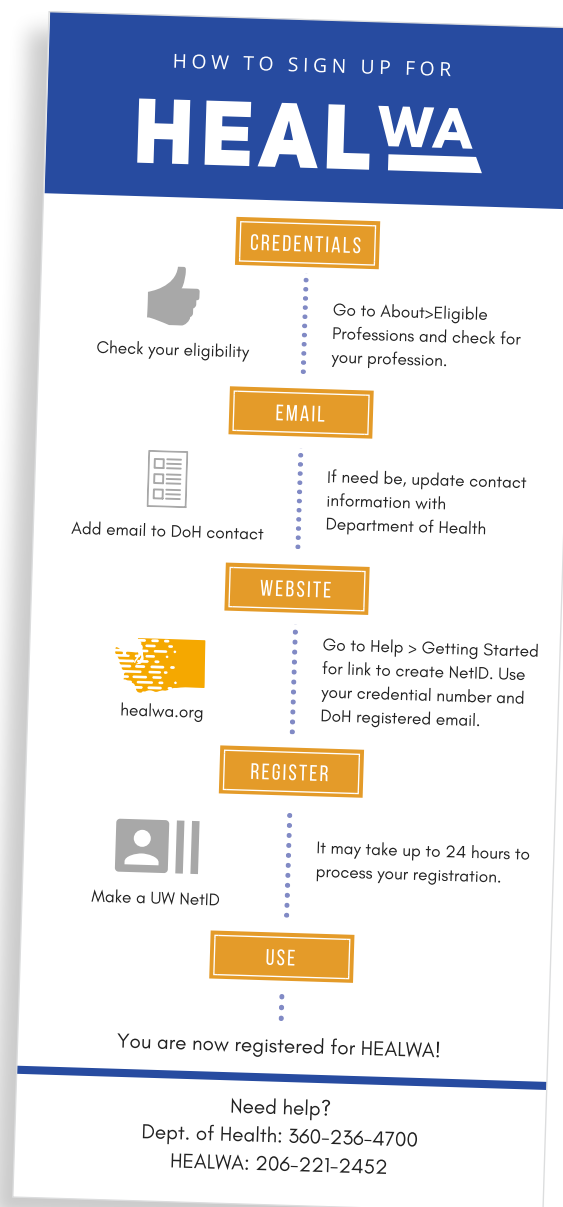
HOW TO SIGN UP FOR

HEALWA

CREDENTIALS

Check your eligibility

Go to About>Eligible Professions and check for your profession.

EMAIL

Add email to DoH contact

If need be, update contact information with Department of Health

WEBSITE

healwa.org

Go to Help > Getting Started for link to create NetID. Use your credential number and DoH registered email.

REGISTER

Make a UW NetID

It may take up to 24 hours to process your registration.

USE

You are now registered for HEALWA!

Need help?
Dept. of Health: 360-236-4700
HEALWA: 206-221-2452